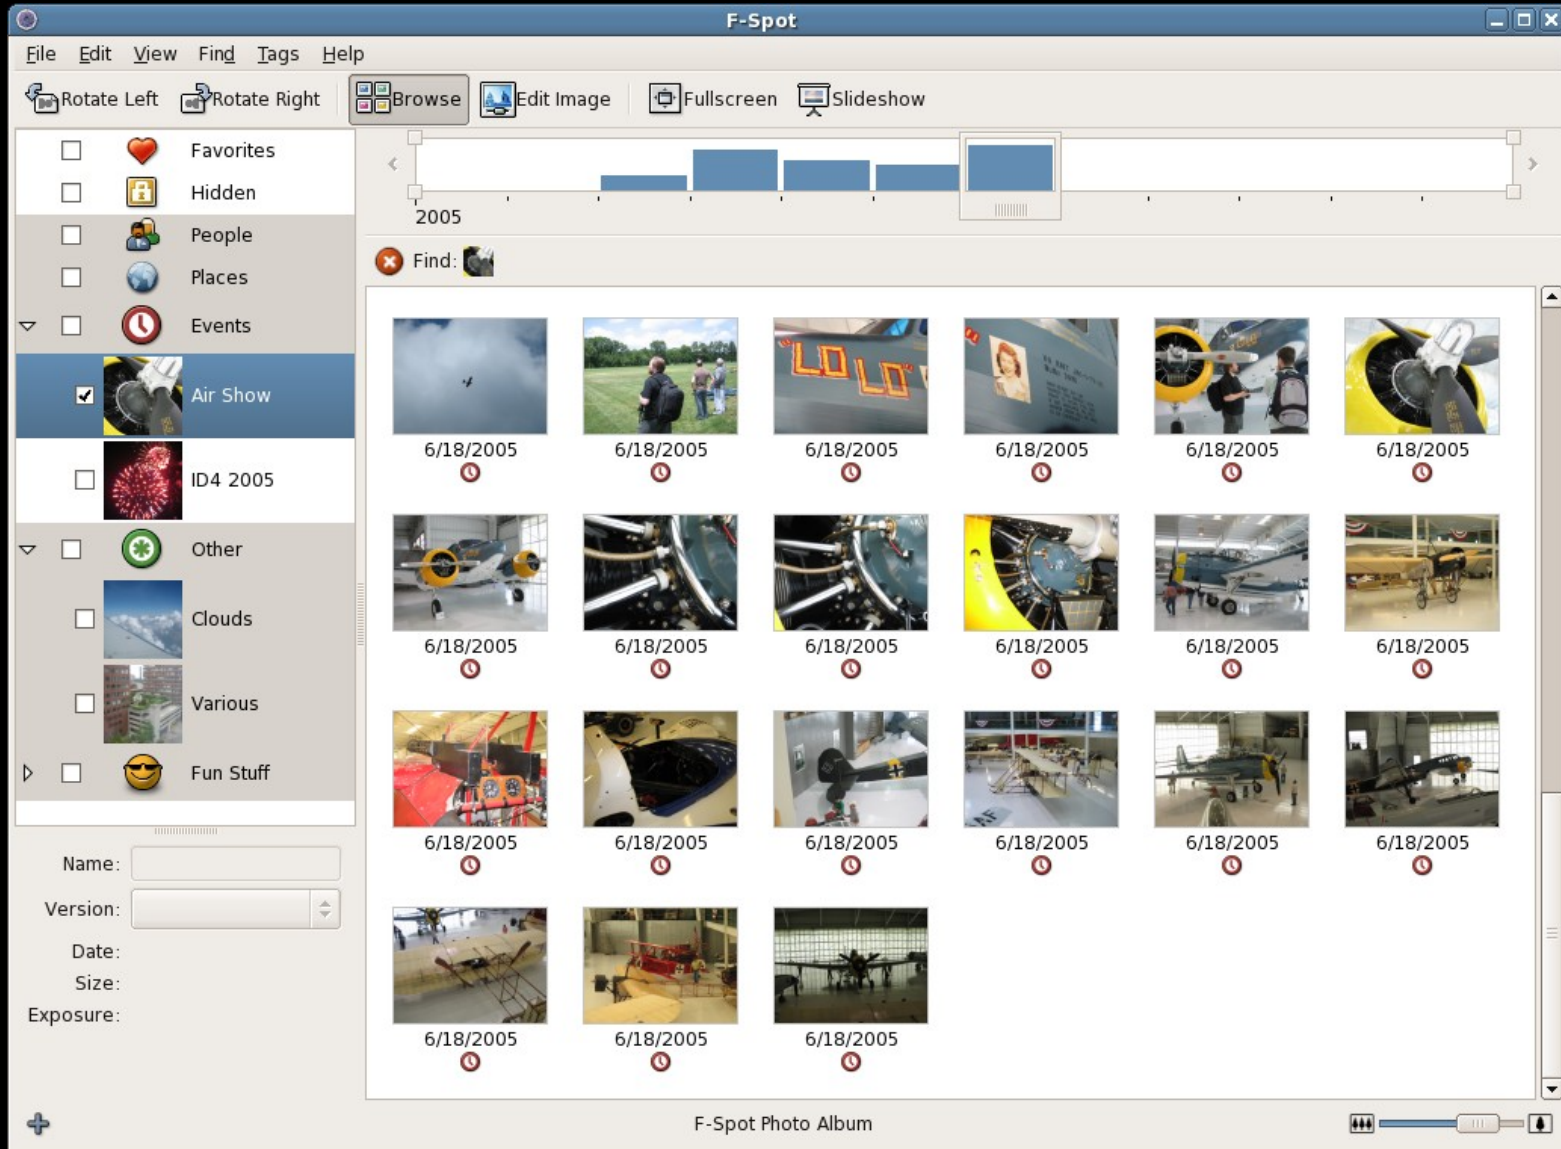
F-Spot

File Edit View Find Tags Help

Rotate Left Rotate Right Browse Edit Image Fullscreen Slideshow

Favorites
Hidden
People
Places
Events
Air Show
ID4 2005
Other
Clouds
Various
Fun Stuff

2005

Find:

6/18/2005
6/18/2005
6/18/2005
6/18/2005
6/18/2005
6/18/2005
6/18/2005
6/18/2005
6/18/2005
6/18/2005
6/18/2005
6/18/2005
6/18/2005
6/18/2005
6/18/2005
6/18/2005
6/18/2005
6/18/2005
6/18/2005
6/18/2005
6/18/2005

Name:
Version:
Date:
Size:
Exposure:

F-Spot Photo Album